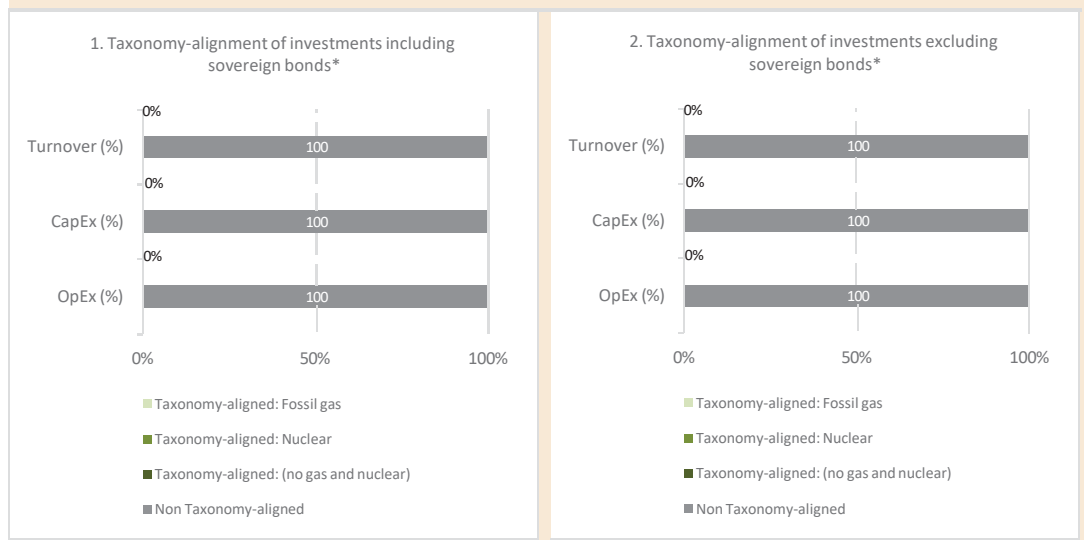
1. Taxonomy-alignment of investments including sovereign bonds*

0%

Turnover (%) 100

0%

CapEx (%) 100

0%

OpEx (%) 100

0% 50% 100%

Taxonomy-aligned: Fossil gas

Taxonomy-aligned: Nuclear

Taxonomy-aligned: (no gas and nuclear)

Non Taxonomy-aligned

2. Taxonomy-alignment of investments excluding sovereign bonds*

0%

Turnover (%) 100

0%

CapEx (%) 100

0%

OpEx (%) 100

0% 50% 100%

Taxonomy-aligned: Fossil gas

Taxonomy-aligned: Nuclear

Taxonomy-aligned: (no gas and nuclear)

Non Taxonomy-aligned